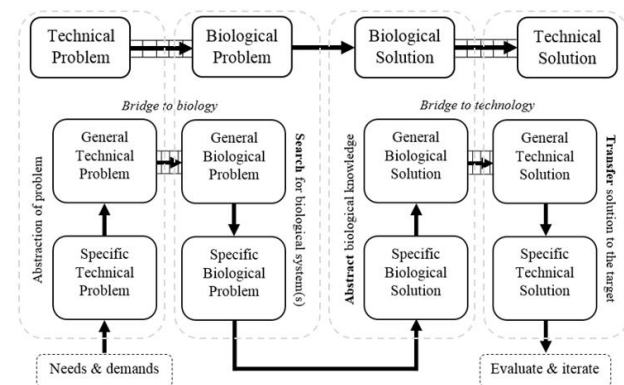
Technical Problem

Biological Problem

Biological Solution

Technical Solution

Bridge to biology

Bridge to technology

Abstraction of problem

General Technical Problem

Specific Technical Problem

General Biological Problem

Specific Biological Problem

Search for biological system(s)

Abstract biological knowledge

General Biological Solution

Specific Biological Solution

General Technical Solution

Specific Technical Solution

Transfer solution to the target

Needs & demands

Evaluate & iterate